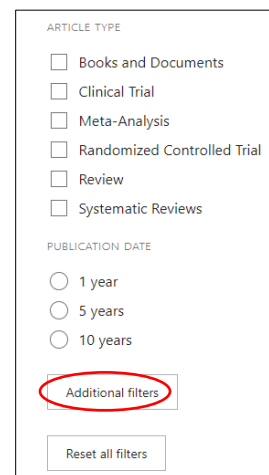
ARTICLE TYPE

Books and Documents

Clinical Trial

Meta-Analysis

Randomized Controlled Trial

Review

Systematic Reviews

PUBLICATION DATE

1 year

5 years

10 years

Additional filters

Reset all filters